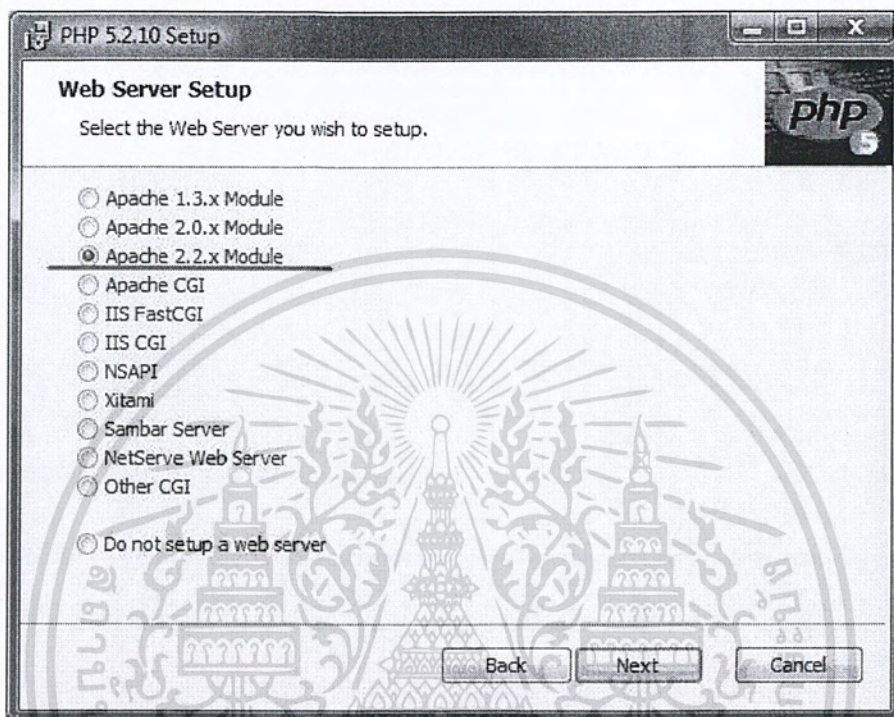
PHP 5.2.10 Setup

Web Server Setup

Select the Web Server you wish to setup.

php 5

Apache 1.3.x Module
Apache 2.0.x Module
Apache 2.2.x Module
Apache CGI
IIS FastCGI
IIS CGI
NSAPI
Xitami
Sambar Server
NetServe Web Server
Other CGI

Do not setup a web server

Back
Next
Cancel